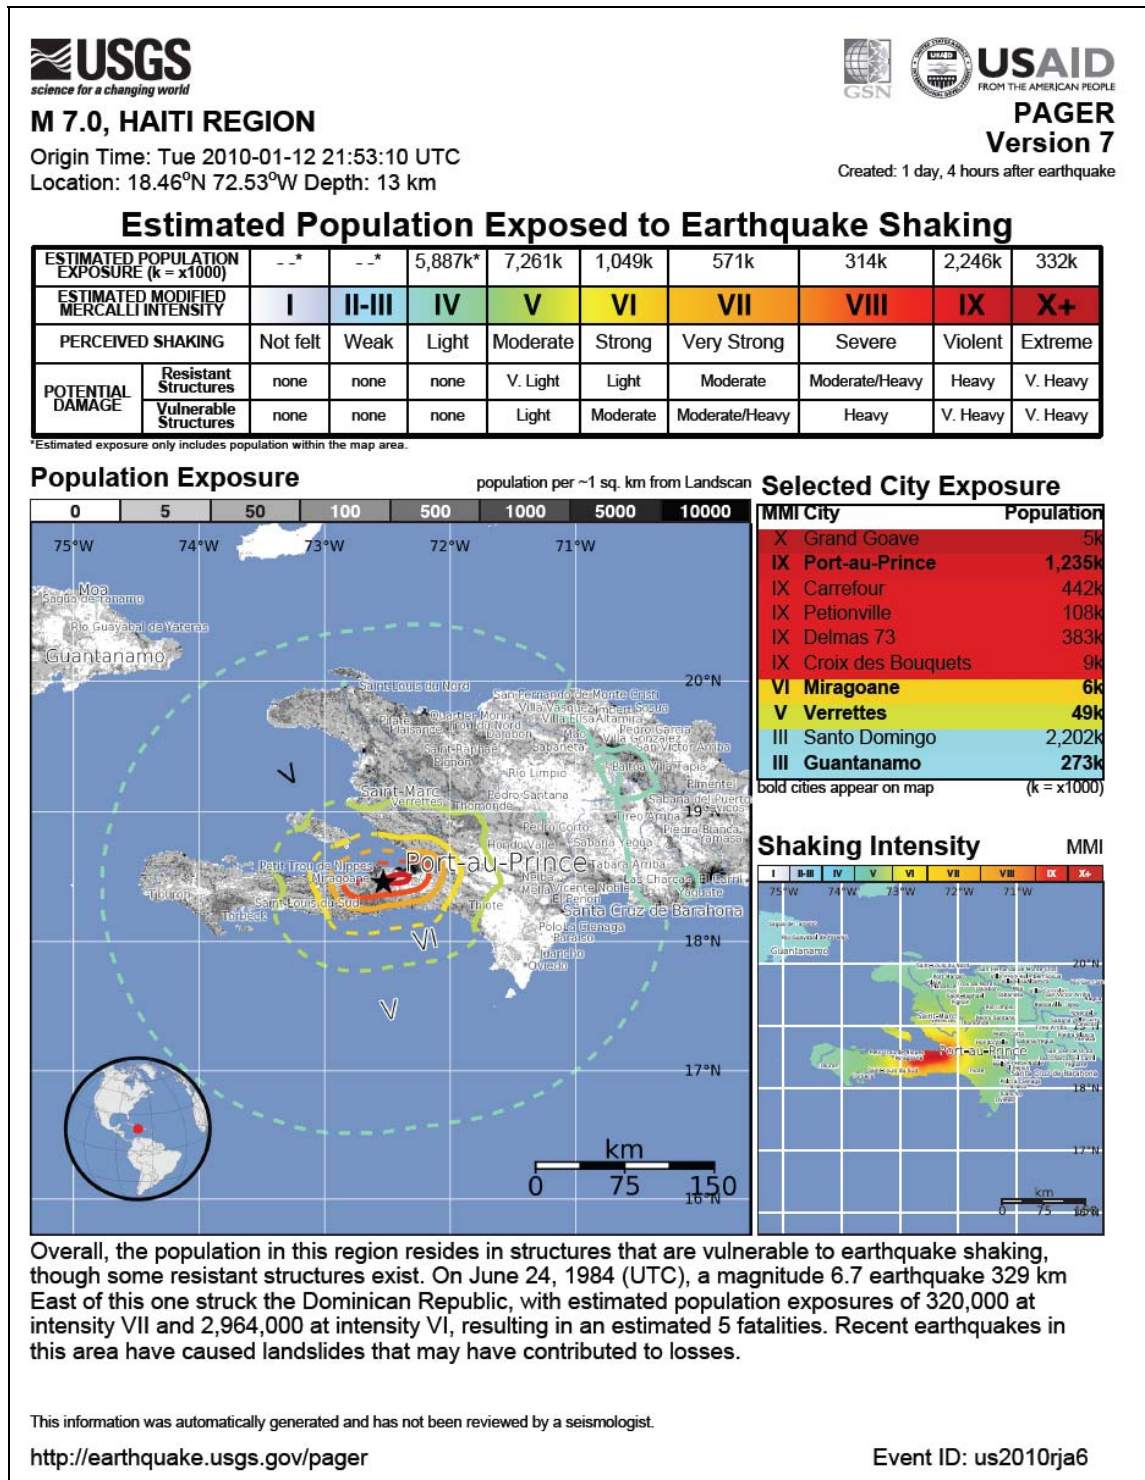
USGS
science for a changing world

GSN

USAID
FROM THE AMERICAN PEOPLE

M 7.0, HAITI REGION

PAGER
Version 7

Origin Time: Tue 2010-01-12 21:53:10 UTC
Location: 18.46°N 72.53°W Depth: 13 km

Created: 1 day, 4 hours after earthquake

Estimated Population Exposed to Earthquake Shaking

| ESTIMATED POPULATION EXPOSURE (k = x1000) | | --* | --* | 5,887k* | 7,261k | 1,049k | 571k | 314k | 2,246k | 332k |
|---|---|---|---|---|---|---|---|---|---|---|
| ESTIMATED MODIFIED MERCALLI INTENSITY | | I | II-III | IV | V | VI | VII | VIII | IX | X+ |
| PERCEIVED SHAKING | | Not felt | Weak | Light | Moderate | Strong | Very Strong | Severe | Violent | Extreme |
| POTENTIAL DAMAGE | Resistant Structures | none | none | none | V. Light | Light | Moderate | Moderate/Heavy | Heavy | V. Heavy |
| | Vulnerable Structures | none | none | none | Light | Moderate | Moderate/Heavy | Heavy | V. Heavy | V. Heavy |

*Estimated exposure only includes population within the map area.

Population Exposure

population per ~1 sq. km from Landscan

0 5 50 100 500 1000 5000 10000

75°W 74°W 73°W 72°W 71°W 20°N 19°N 18°N 17°N 16°N

Moa Sagua de Tanamo Rio Guayabal de Yateras Guantanamo Saint-Louis du Nord San Fernando de Monte Cristi Villa Vasquez Imbert Sosua Quartier Morin Villa Elisa Altamira Plaisance Trou du Nord Dajabon Pedro Garcia Pilate Saint-Raphael Mao Villa Gonzalez Sabaneta San Victor Arriba Pignon Bajos de Haina Villa Tapia Rio Limpio Pimentel Saint-Marc Pedro Santana Sabana del Puerto Verrettes Thomonde Cotui Tireo Arriba Pedro Corto Piedra Blanca Sabana Yegua Tamboril Hondo Valle Tabara Arriba Petit Trou de Nippes Miragoane Port-au-Prince Neiba El Carril Las Charcas Mella Vicente Noble Yaguate Tiburon El Peñon Torbeck Saint-Louis du Sud Thiote Santa Cruz de Barahona Polo La Cienaga Paraiso Oviedo

V VI V

km
0 75 150

Selected City Exposure

| MMI | City | Population |
|---|---|---|
| X | Grand Goave | 5k |
| IX | Port-au-Prince | 1,235k |
| IX | Carrefour | 442k |
| IX | Petionville | 108k |
| IX | Delmas 73 | 383k |
| IX | Croix des Bouquets | 9k |
| VI | Miragoane | 6k |
| V | Verrettes | 49k |
| III | Santo Domingo | 2,202k |
| III | Guantanamo | 273k |

bold cities appear on map (k = x1000)

Shaking Intensity MMI

I II-III IV V VI VII VIII IX X+

75°W 74°W 73°W 72°W 71°W 20°N 18°N 17°N

Guantanamo Saint-Marc Port-au-Prince

km
0 75 150

Overall, the population in this region resides in structures that are vulnerable to earthquake shaking, though some resistant structures exist. On June 24, 1984 (UTC), a magnitude 6.7 earthquake 329 km East of this one struck the Dominican Republic, with estimated population exposures of 320,000 at intensity VII and 2,964,000 at intensity VI, resulting in an estimated 5 fatalities. Recent earthquakes in this area have caused landslides that may have contributed to losses.

This information was automatically generated and has not been reviewed by a seismologist.

http://earthquake.usgs.gov/pager

Event ID: us2010rja6